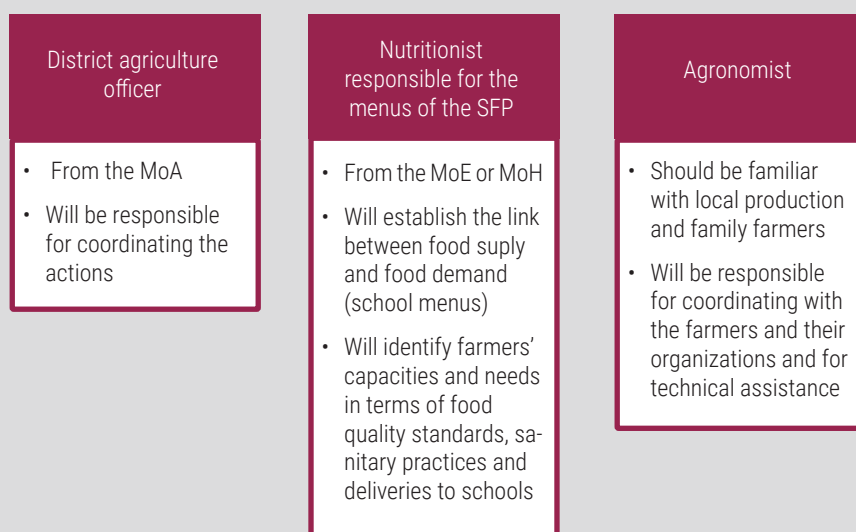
District agriculture officer

- From the MoA
- Will be responsible for coordinating the actions

Nutritionist responsible for the menus of the SFP

- From the MoE or MoH
- Will establish the link between food suply and food demand (school menus)
- Will identify farmers' capacities and needs in terms of food quality standards, sanitary practices and deliveries to schools

Agronomist

- Should be familiar with local production and family farmers
- Will be responsible for coordinating with the farmers and their organizations and for technical assistance